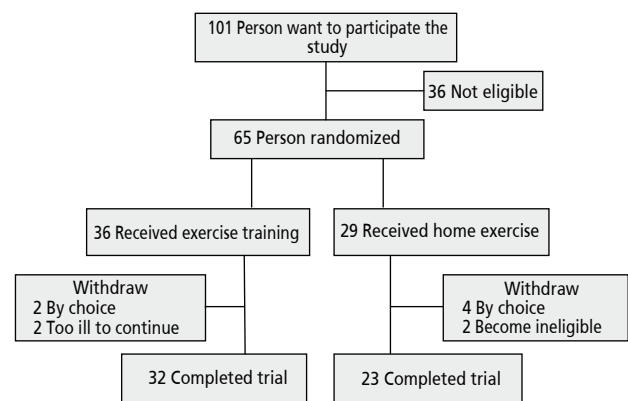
101 Person want to participate the study

36 Not eligible

65 Person randomized

36 Received exercise training

29 Received home exercise

Withdraw
2 By choice
2 Too ill to continue

Withdraw
4 By choice
2 Become ineligible

32 Completed trial

23 Completed trial